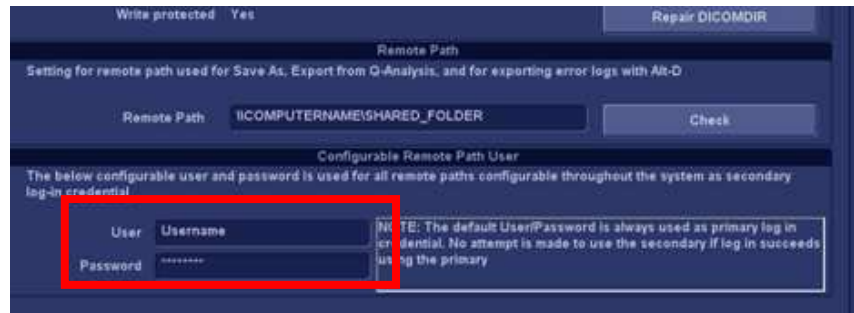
Write protected Yes

Repair DICOMDIR

Remote Path

Setting for remote path used for Save As, Export from Q-Analysis, and for exporting error logs with Alt-D

Remote Path \\COMPUTERNAME\SHARED_FOLDER

Check

Configurable Remote Path User

The below configurable user and password is used for all remote paths configurable throughout the system as secondary log-in credential

User Username

Password ********

N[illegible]TE: The default User/Password is always used as primary log in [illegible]redential. No attempt is made to use the secondary if log in succeeds us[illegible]g the primary